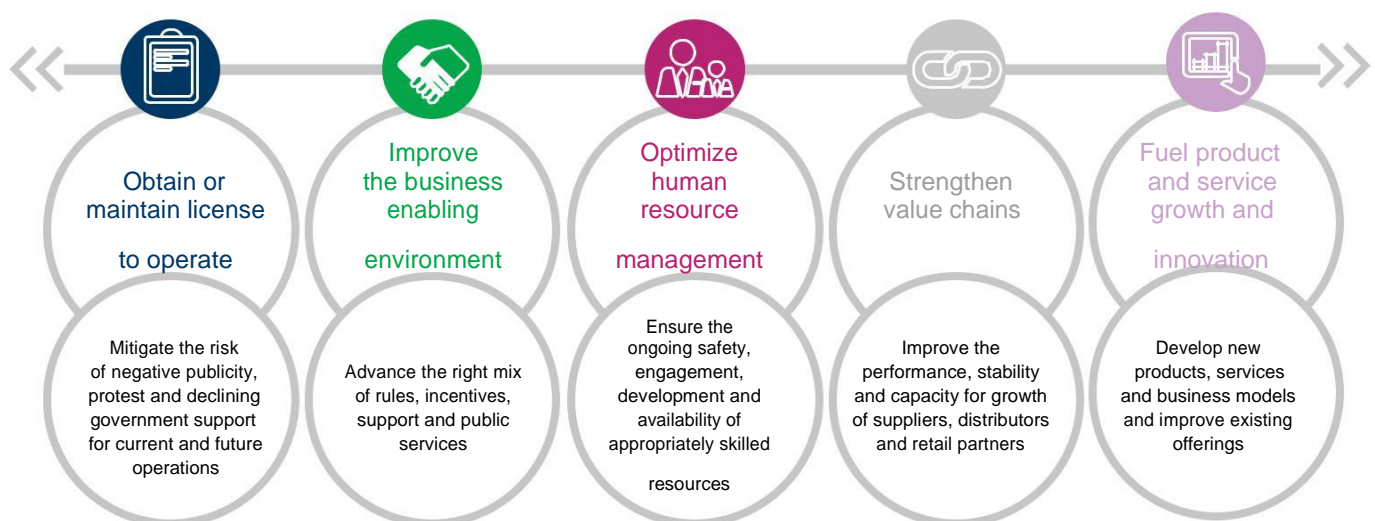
Obtain or maintain license

to operate

Mitigate the risk of negative publicity, protest and declining government support for current and future operations

Improve the business enabling

environment

Advance the right mix of rules, incentives, support and public services

Optimize human resource

management

Ensure the ongoing safety, engagement, development and availability of appropriately skilled

resources

Strengthen value chains

Improve the performance, stability and capacity for growth of suppliers, distributors and retail partners

Fuel product and service growth and

innovation

Develop new products, services and business models and improve existing offerings